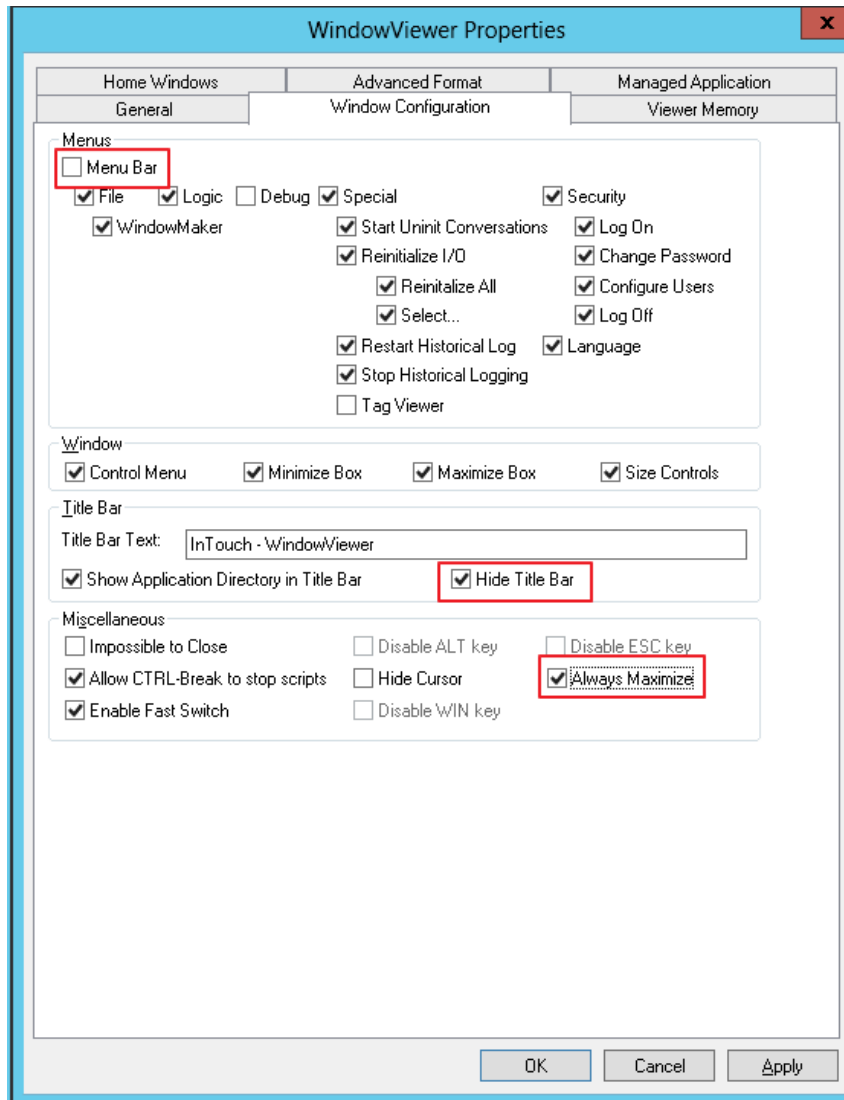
WindowViewer Properties

x

Home Windows
Advanced Format
Managed Application
General
Window Configuration
Viewer Memory

Menus
Menu Bar
File
Logic
Debug
Special
Security
WindowMaker
Start Uninit Conversations
Log On
Reinitialize I/O
Change Password
Reinitalize All
Configure Users
Select...
Log Off
Restart Historical Log
Language
Stop Historical Logging
Tag Viewer

Window
Control Menu
Minimize Box
Maximize Box
Size Controls

Title Bar
Title Bar Text:
InTouch - WindowViewer
Show Application Directory in Title Bar
Hide Title Bar

Miscellaneous
Impossible to Close
Disable ALT key
Disable ESC key
Allow CTRL-Break to stop scripts
Hide Cursor
Always Maximize
Enable Fast Switch
Disable WIN key

OK
Cancel
Apply